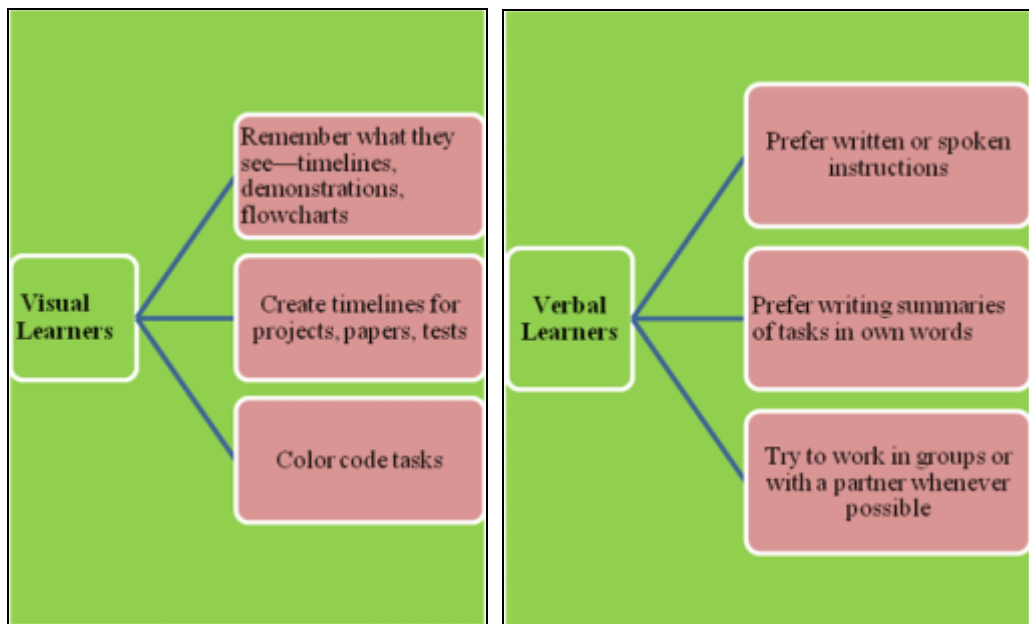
Visual Learners

Remember what they see—timelines, demonstrations, flowcharts

Create timelines for projects, papers, tests

Color code tasks

Verbal Learners

Prefer written or spoken instructions

Prefer writing summaries of tasks in own words

Try to work in groups or with a partner whenever possible